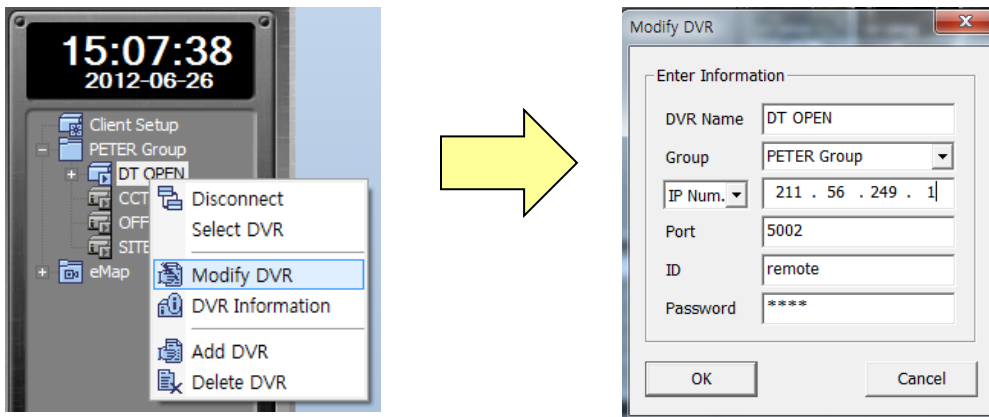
15:07:38
2012-06-26

Client Setup
PETER Group
DT OPEN
CCT
OFF
SITE
eMap

Disconnect
Select DVR
Modify DVR
DVR Information
Add DVR
Delete DVR

Modify DVR
X
Enter Information
DVR Name DT OPEN
Group PETER Group
IP Num. 211 . 56 . 249 . 1
Port 5002
ID remote
Password ****
OK
Cancel